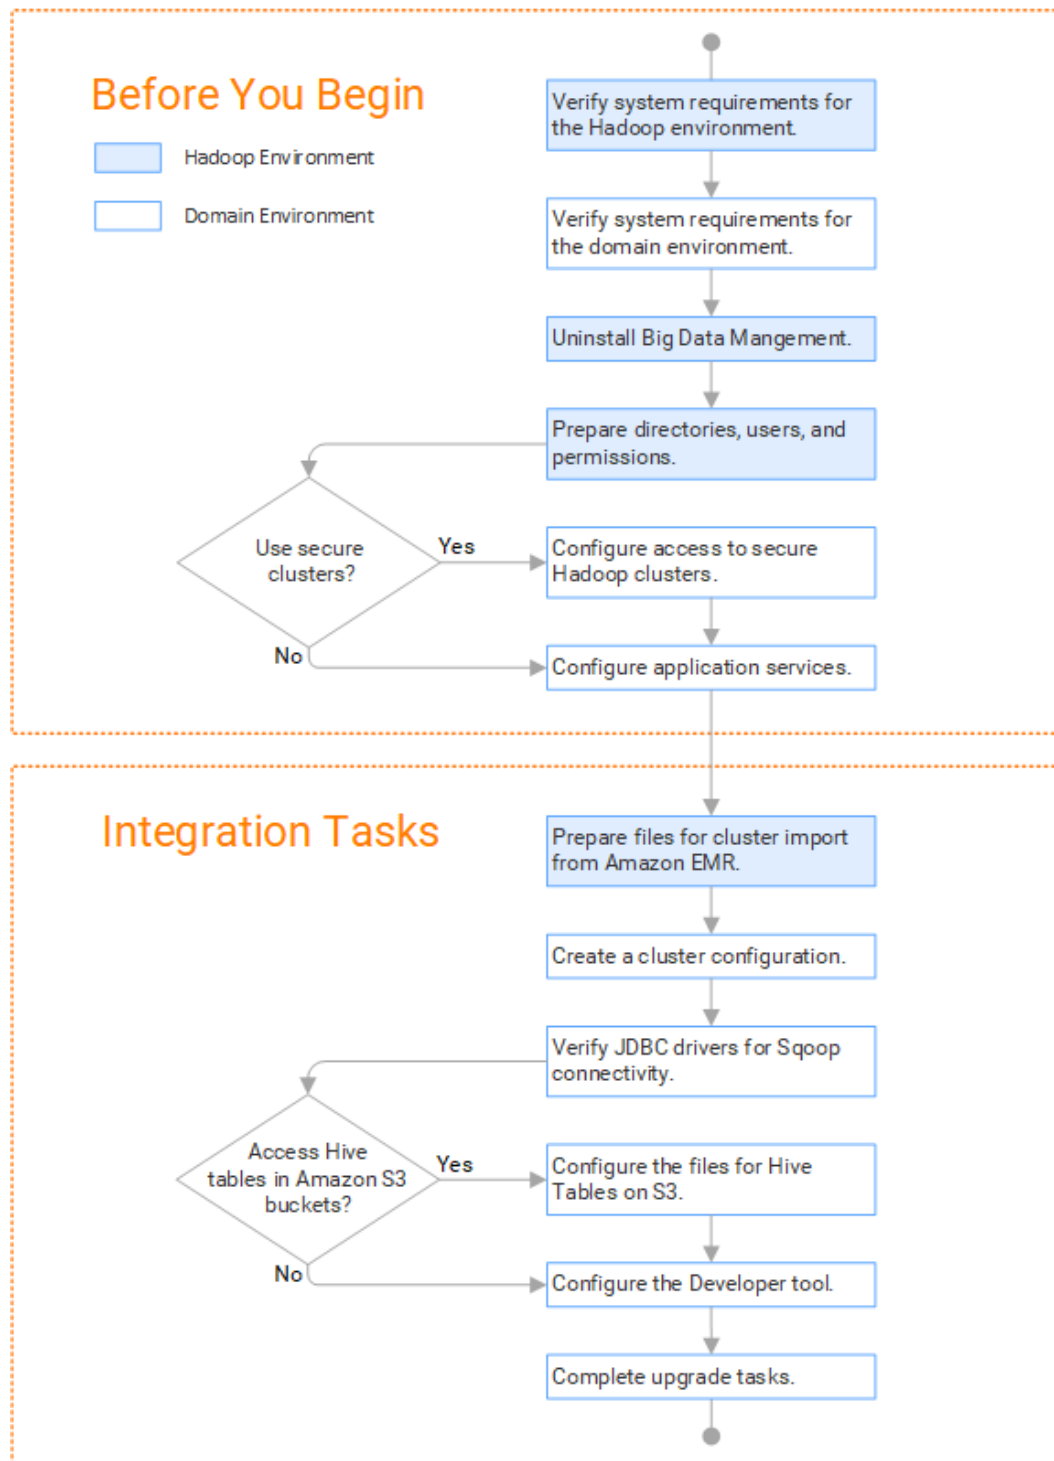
Before You Begin

Hadoop Environment

Domain Environment

Verify system requirements for the Hadoop environment.

Verify system requirements for the domain environment.

Uninstall Big Data Mangement.

Prepare directories, users, and permissions.

Use secure clusters?

Yes

Configure access to secure Hadoop clusters.

No

Configure application services.

Integration Tasks

Prepare files for cluster import from Amazon EMR.

Create a cluster configuration.

Verify JDBC drivers for Sqoop connectivity.

Access Hive tables in Amazon S3 buckets?

Yes

Configure the files for Hive Tables on S3.

No

Configure the Developer tool.

Complete upgrade tasks.